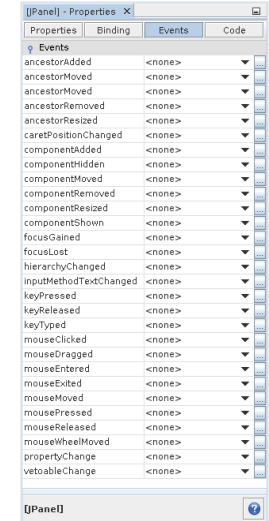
[JPanel] - Properties ×

| Properties | Binding | Events | Code |
|---|---|---|---|

Events

| | |
|---|---|
| ancestorAdded | <none> |
| ancestorMoved | <none> |
| ancestorMoved | <none> |
| ancestorRemoved | <none> |
| ancestorResized | <none> |
| caretPositionChanged | <none> |
| componentAdded | <none> |
| componentHidden | <none> |
| componentMoved | <none> |
| componentRemoved | <none> |
| componentResized | <none> |
| componentShown | <none> |
| focusGained | <none> |
| focusLost | <none> |
| hierarchyChanged | <none> |
| inputMethodTextChanged | <none> |
| keyPressed | <none> |
| keyReleased | <none> |
| keyTyped | <none> |
| mouseClicked | <none> |
| mouseDragged | <none> |
| mouseEntered | <none> |
| mouseExited | <none> |
| mouseMoved | <none> |
| mousePressed | <none> |
| mouseReleased | <none> |
| mouseWheelMoved | <none> |
| propertyChange | <none> |
| vetoableChange | <none> |

[JPanel]